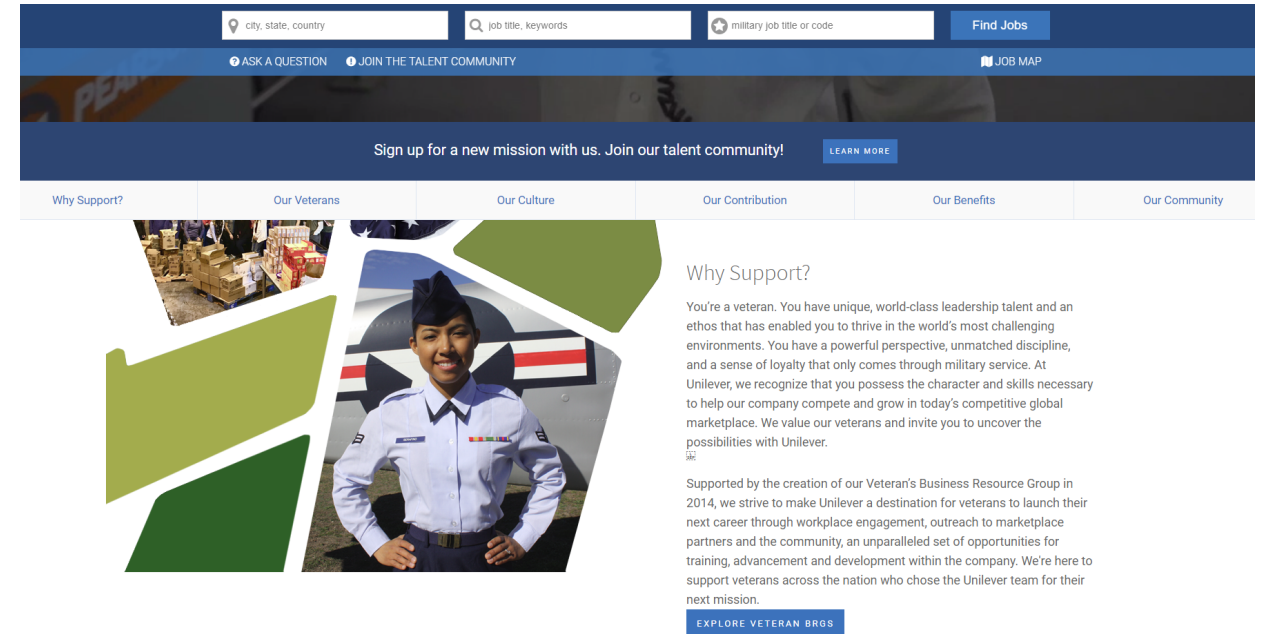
city, state, country

job title, keywords

military job title or code

Find Jobs

ASK A QUESTION JOIN THE TALENT COMMUNITY JOB MAP

Sign up for a new mission with us. Join our talent community!

LEARN MORE

Why Support? | Our Veterans | Our Culture | Our Contribution | Our Benefits | Our Community

Why Support?

You're a veteran. You have unique, world-class leadership talent and an ethos that has enabled you to thrive in the world's most challenging environments. You have a powerful perspective, unmatched discipline, and a sense of loyalty that only comes through military service. At Unilever, we recognize that you possess the character and skills necessary to help our company compete and grow in today's competitive global marketplace. We value our veterans and invite you to uncover the possibilities with Unilever.

Supported by the creation of our Veteran's Business Resource Group in 2014, we strive to make Unilever a destination for veterans to launch their next career through workplace engagement, outreach to marketplace partners and the community, an unparalleled set of opportunities for training, advancement and development within the company. We're here to support veterans across the nation who chose the Unilever team for their next mission.

EXPLORE VETERAN BRGS